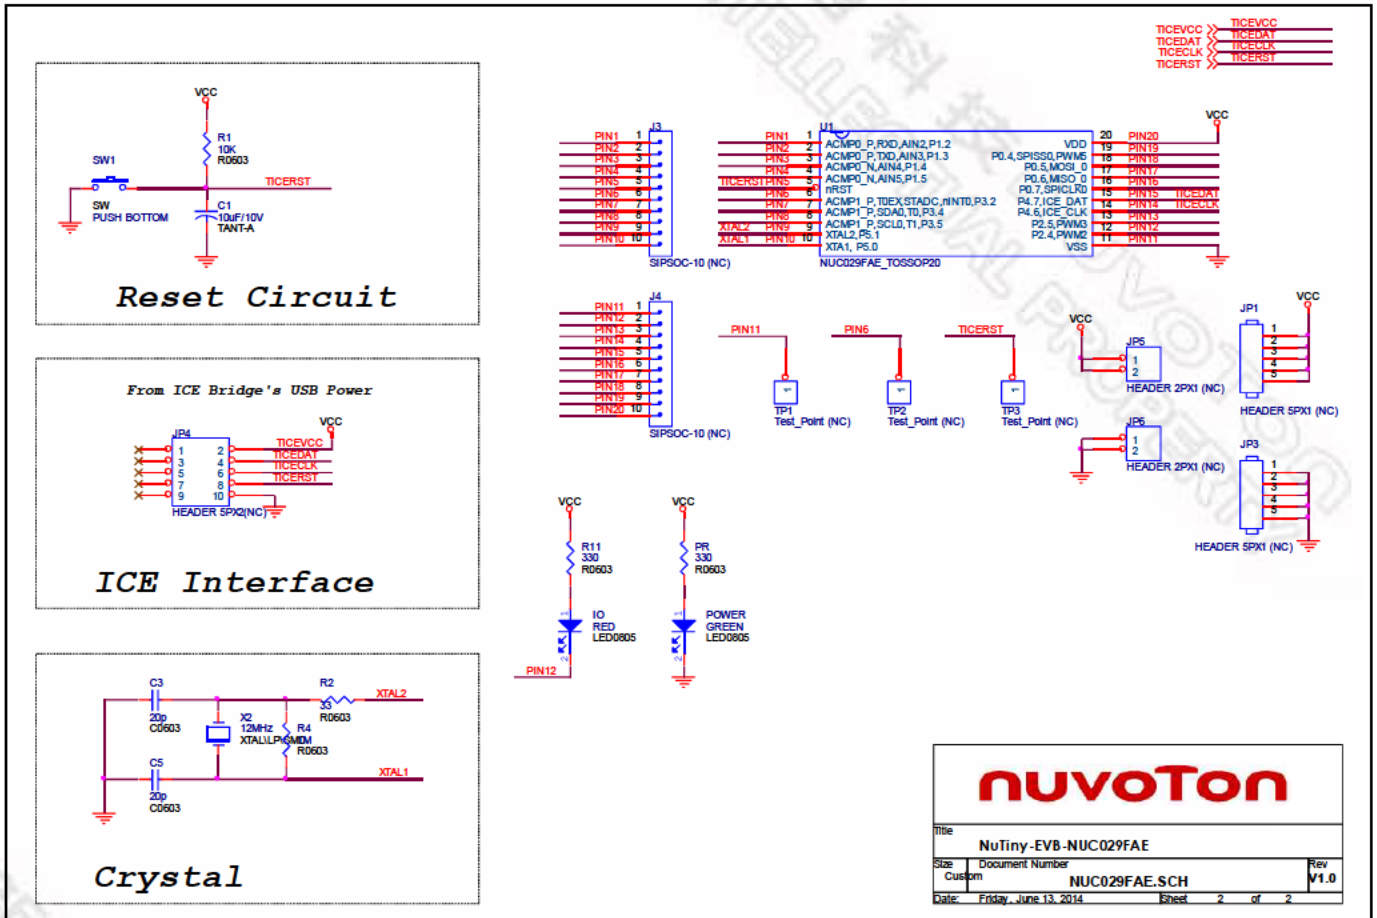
TICEVCC TICEVCC
TICEDAT TICEDAT
TICECLK TICECLK
TICERST TICERST

VCC
R1
10K
R0603
SW1
TICERST
SW
PUSH BOTTOM
C1
10uF/10V
TANT-A

Reset Circuit

From ICE Bridge's USB Power
VCC
JP4
1 2
3 4
5 6
7 8
9 10
TICEVCC
TICEDAT
TICECLK
TICERST
HEADER 5PX2(NC)

ICE Interface

C3
20p
C0603
X2
12MHz
XTAL\LP\SMD
R2
33
R0603
XTAL2
R4
1M
R0603
C5
20p
C0603
XTAL1

Crystal

J3
PIN1 1
PIN2 2
PIN3 3
PIN4 4
PIN5 5
PIN6 6
PIN7 7
PIN8 8
PIN9 9
PIN10 10
SIPSOC-10 (NC)

U1
PIN1 1 ACMP0_P,RXD,AIN2,P1.2
PIN2 2 ACMP0_P,TXD,AIN3,P1.3
PIN3 3 ACMP0_N,AIN4,P1.4
PIN4 4 ACMP0_N,AIN5,P1.5
TICERST PIN5 5 nRST
PIN6 6 ACMP1_P,T0EX,STADC,nINT0,P3.2
PIN7 7 ACMP1_P,SDA0,T0,P3.4
PIN8 8 ACMP1_P,SCL0,T1,P3.5
XTAL2 PIN9 9 XTAL2,P5.1
XTAL1 PIN10 10 XTA1, P5.0
VDD 20 PIN20
P0.4,SPISS0,PWM5 19 PIN19
P0.5,MOSI_0 18 PIN18
P0.6,MISO_0 17 PIN17
P0.7,SPICLK0 16 PIN16
P4.7,ICE_DAT 15 PIN15 TICEDAT
P4.6,ICE_CLK 14 PIN14 TICECLK
P2.5,PWM3 13 PIN13
P2.4,PWM2 12 PIN12
VSS 11 PIN11
NUC029FAE_TOSSOP20
VCC

J4
PIN11 1
PIN12 2
PIN13 3
PIN14 4
PIN15 5
PIN16 6
PIN17 7
PIN18 8
PIN19 9
PIN20 10
SIPSOC-10 (NC)

PIN11
PIN6
TICERST
TP1
Test_Point (NC)
TP2
Test_Point (NC)
TP3
Test_Point (NC)

VCC
JP5
1
2
HEADER 2PX1 (NC)
JP6
1
2
HEADER 2PX1 (NC)

VCC
JP1
1
2
3
4
5
HEADER 5PX1 (NC)
JP3
1
2
3
4
5
HEADER 5PX1 (NC)

VCC
R11
330
R0603
IO
RED
LED0805
PIN12

VCC
PR
330
R0603
POWER
GREEN
LED0805

nuvoTon
Title
NuTiny-EVB-NUC029FAE
Size Document Number Rev
Custom NUC029FAE.SCH V1.0
Date: Friday, June 13, 2014 Sheet 2 of 2